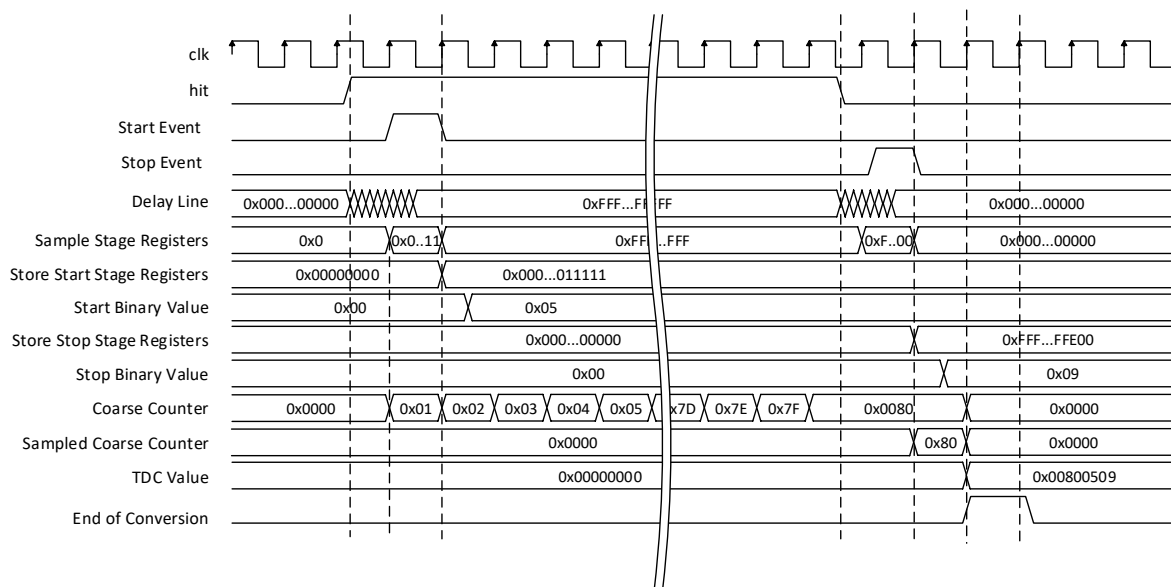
clk
hit
Start Event
Stop Event
Delay Line
0x000...00000
0xFFF...FFFF
0x000...00000
Sample Stage Registers
0x0
0x0..11
0xFFF...FFF
0xF..00
0x000...00000
Store Start Stage Registers
0x00000000
0x000...011111
Start Binary Value
0x00
0x05
Store Stop Stage Registers
0x000...00000
0xFFF...FFE00
Stop Binary Value
0x00
0x09
Coarse Counter
0x0000
0x01
0x02
0x03
0x04
0x05
0x7D
0x7E
0x7F
0x0080
0x0000
Sampled Coarse Counter
0x0000
0x80
0x0000
TDC Value
0x00000000
0x00800509
End of Conversion